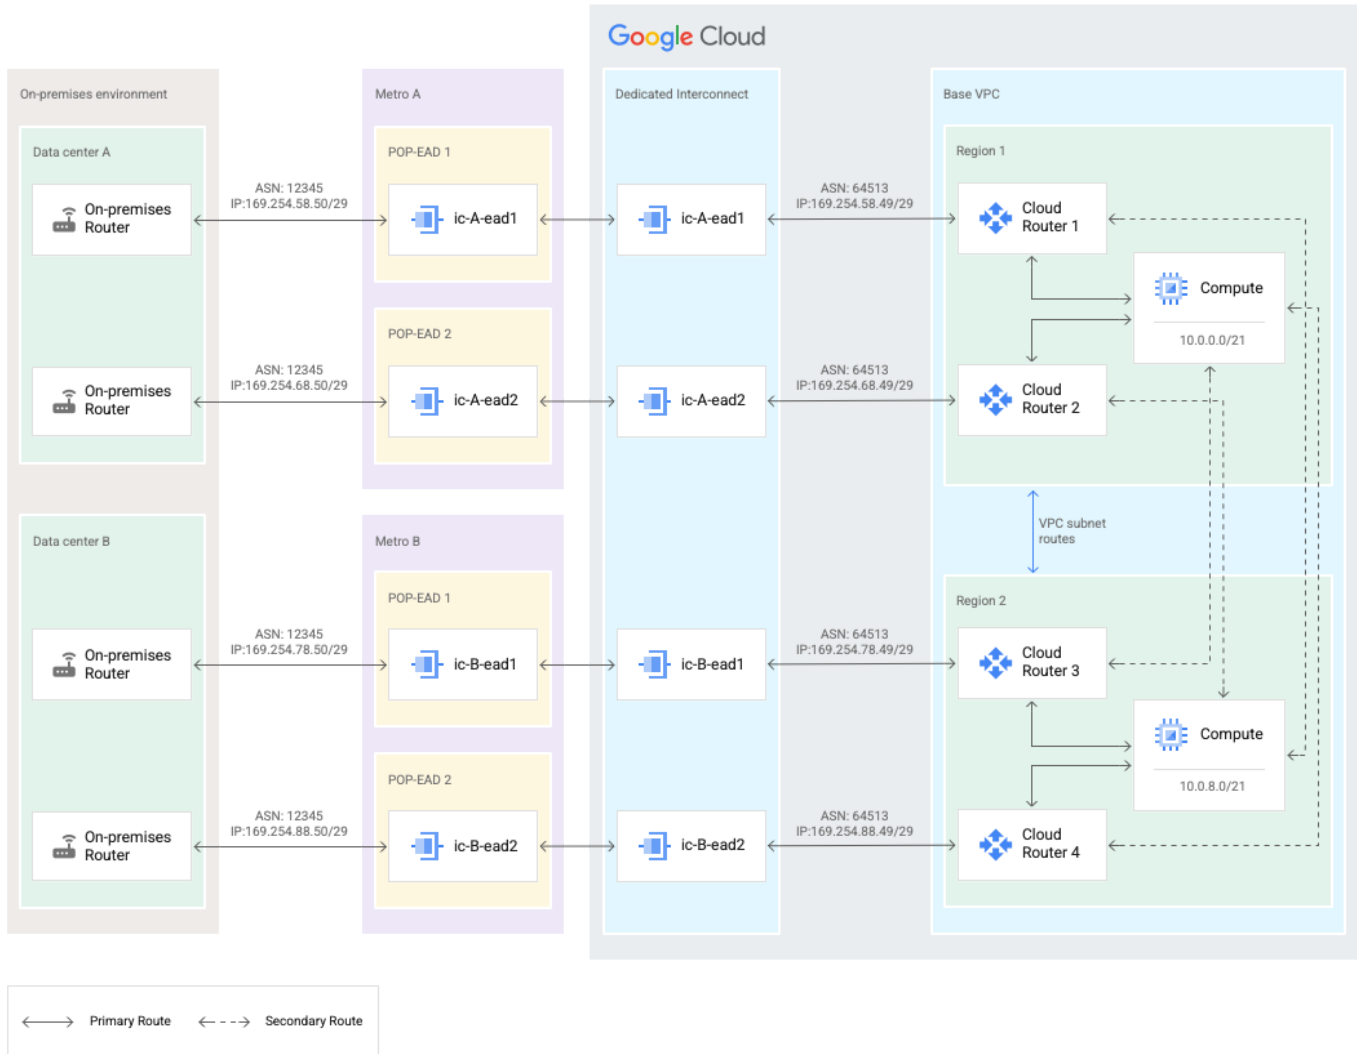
Google Cloud

On-premises environment

Data center A

On-premises Router

ASN: 12345
IP:169.254.58.50/29

On-premises Router

ASN: 12345
IP:169.254.68.50/29

Data center B

On-premises Router

ASN: 12345
IP:169.254.78.50/29

On-premises Router

ASN: 12345
IP:169.254.88.50/29

Metro A

POP-EAD 1

ic-A-ead1

POP-EAD 2

ic-A-ead2

Metro B

POP-EAD 1

ic-B-ead1

POP-EAD 2

ic-B-ead2

Dedicated Interconnect

ic-A-ead1

ASN: 64513
IP:169.254.58.49/29

ic-A-ead2

ASN: 64513
IP:169.254.68.49/29

ic-B-ead1

ASN: 64513
IP:169.254.78.49/29

ic-B-ead2

ASN: 64513
IP:169.254.88.49/29

Base VPC

Region 1

Cloud Router 1

Compute

10.0.0.0/21

Cloud Router 2

VPC subnet routes

Region 2

Cloud Router 3

Compute

10.0.8.0/21

Cloud Router 4

Primary Route

Secondary Route